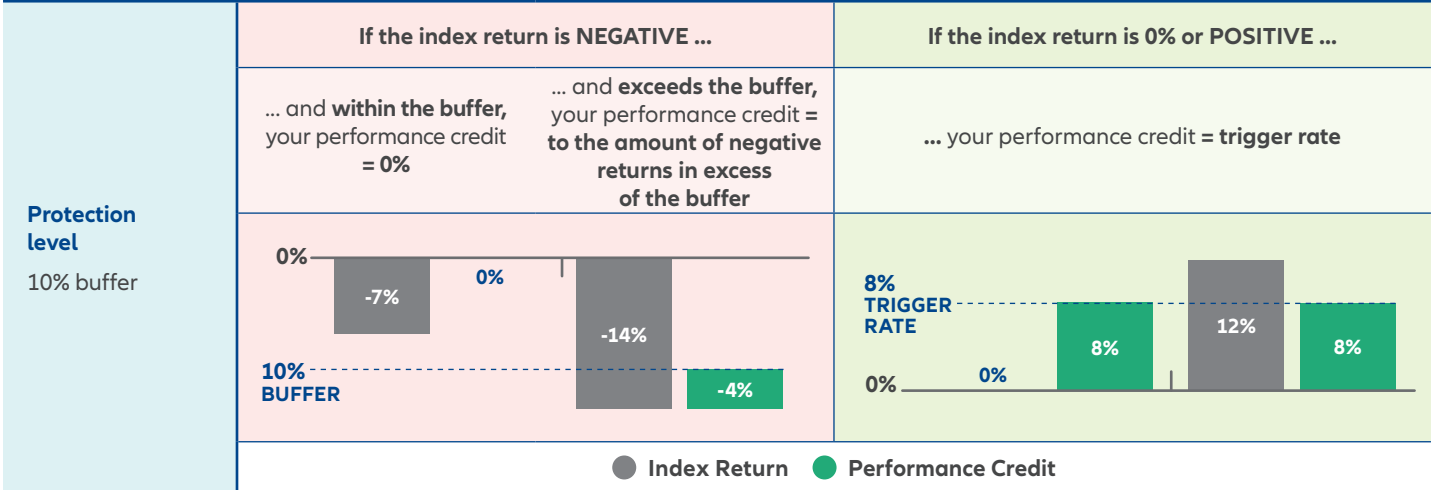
| | If the index return is NEGATIVE ... | | If the index return is 0% or POSITIVE ... |
|---|---|---|---|
| | ... and within the buffer, your performance credit = 0% | ... and exceeds the buffer, your performance credit = to the amount of negative returns in excess of the buffer | ... your performance credit = trigger rate |
| Protection level 10% buffer | 0% -7% 0% 10% BUFFER | -14% -4% | 8% TRIGGER RATE 0% 0% 8% 12% 8% |

Index Return Performance Credit